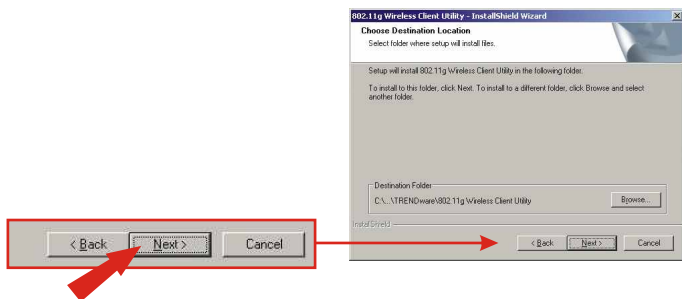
< Back

Next >

Cancel

802.11g Wireless Client Utility - InstallShield Wizard

Choose Destination Location

Select folder where setup will install files.

Setup will install 802.11g Wireless Client Utility in the following folder.

To install to this folder, click Next. To install to a different folder, click Browse and select another folder.

Destination Folder

C:\...\TRENDware\802.11g Wireless Client Utility

Browse...

InstallShield

< Back

Next >

Cancel